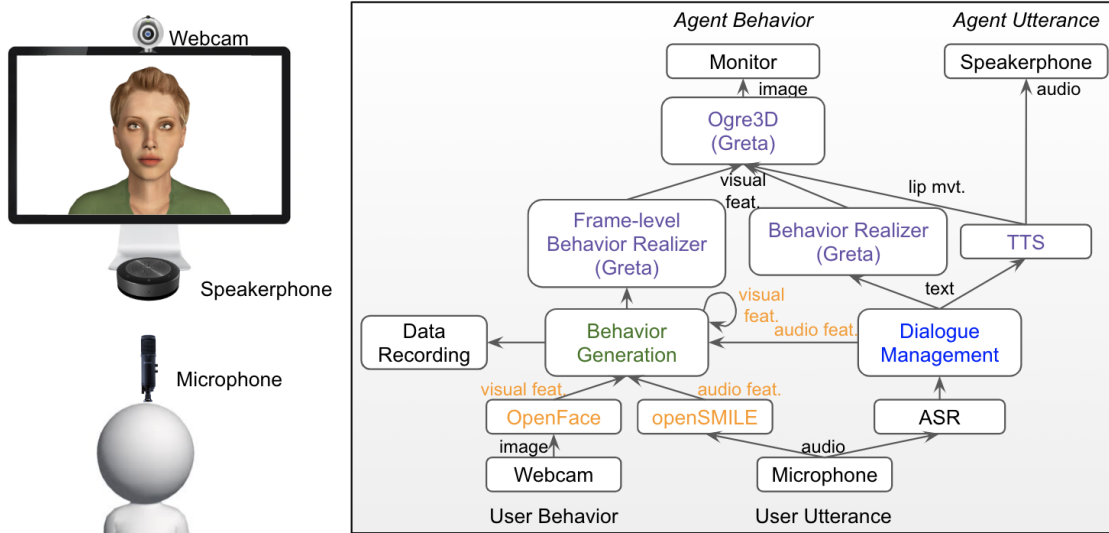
Webcam

Speakerphone

Microphone

Agent Behavior

Agent Utterance

Monitor

Speakerphone

image

audio

Ogre3D (Greta)

visual feat.

lip mvt.

Frame-level Behavior Realizer (Greta)

Behavior Realizer (Greta)

TTS

text

visual feat.

audio feat.

Data Recording

Behavior Generation

Dialogue Management

visual feat.

audio feat.

OpenFace

openSMILE

ASR

image

audio

Webcam

Microphone

User Behavior

User Utterance